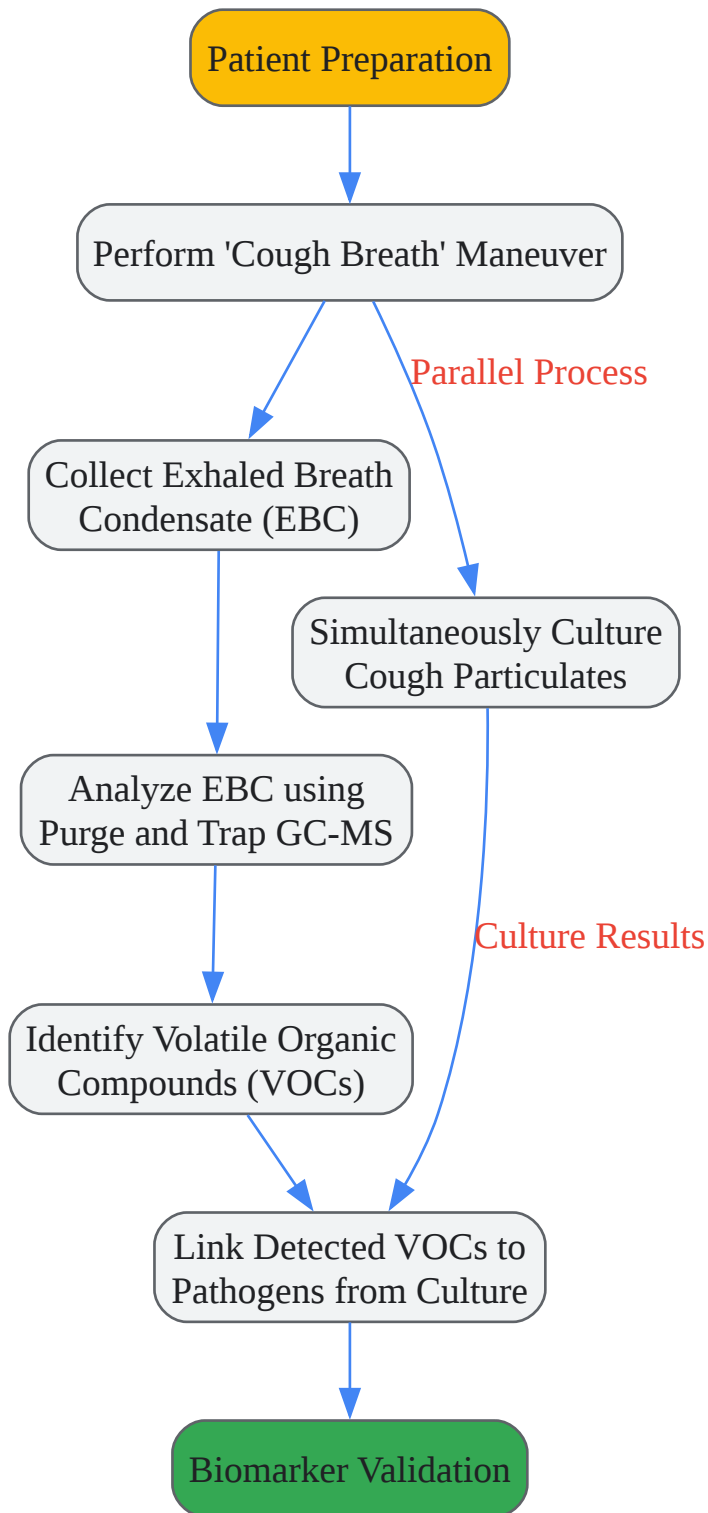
Patient Preparation

Perform 'Cough Breath' Maneuver

Parallel Process

Collect Exhaled Breath Condensate (EBC)

Simultaneously Culture Cough Particulates

Analyze EBC using Purge and Trap GC-MS

Culture Results

Identify Volatile Organic Compounds (VOCs)

Link Detected VOCs to Pathogens from Culture

Biomarker Validation